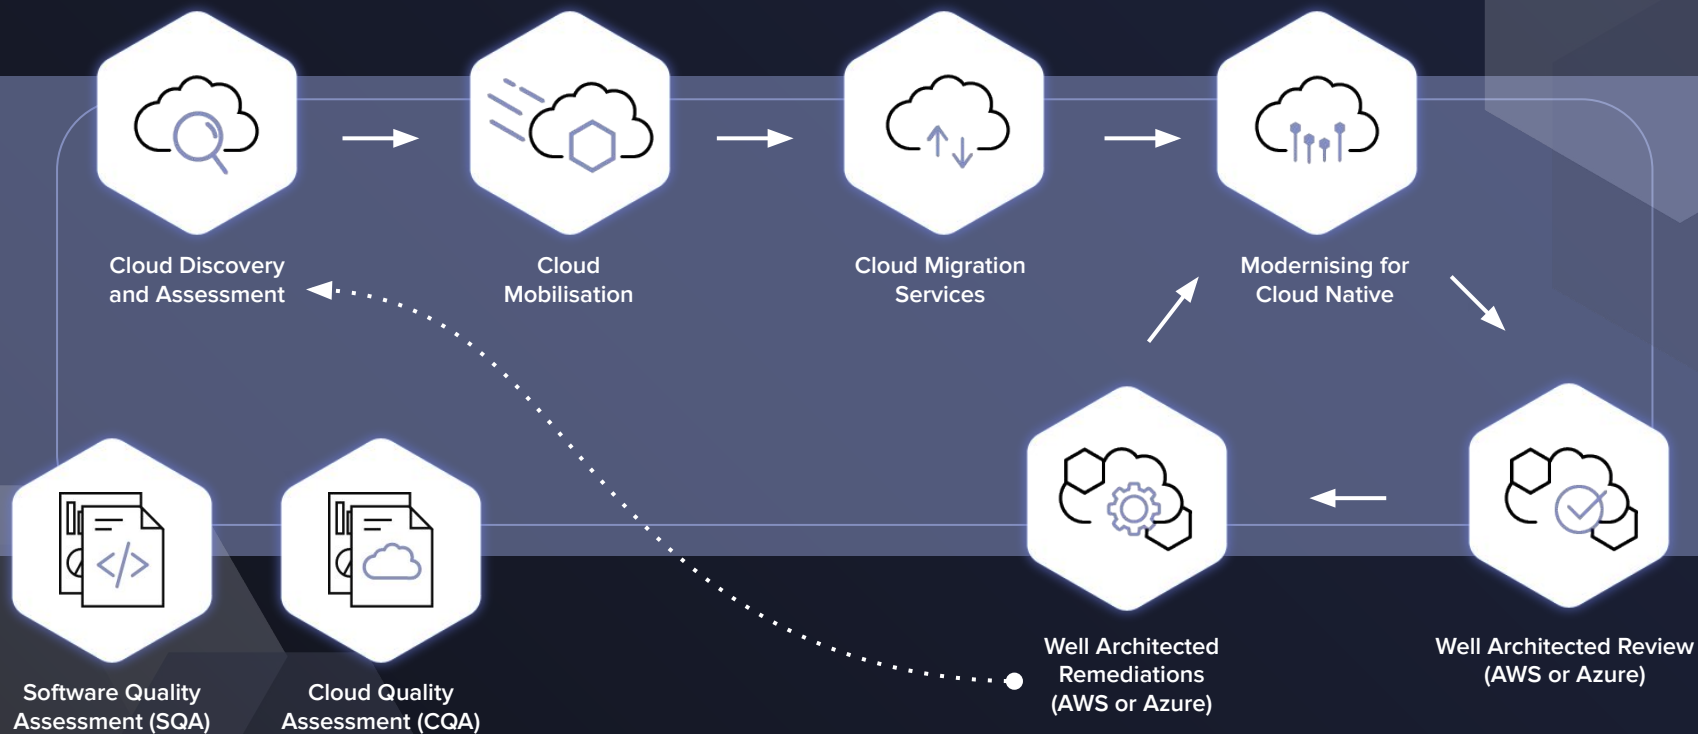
Cloud Discovery and Assessment

Cloud Mobilisation

Cloud Migration Services

Modernising for Cloud Native

Well Architected Review (AWS or Azure)

Well Architected Remediations (AWS or Azure)

Software Quality Assessment (SQA)

Cloud Quality Assessment (CQA)